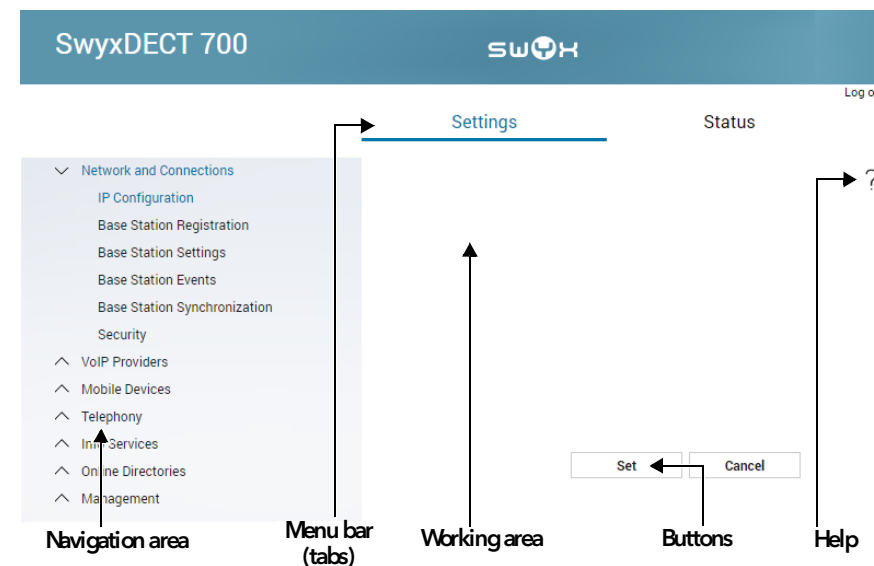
SwyxDECT 700

SWYX

Log o

Settings

Status

Network and Connections

IP Configuration

Base Station Registration

Base Station Settings

Base Station Events

Base Station Synchronization

Security

VoIP Providers

Mobile Devices

Telephony

Info Services

Online Directories

Management

?

Set

Cancel

Navigation area

Menu bar (tabs)

Working area

Buttons

Help